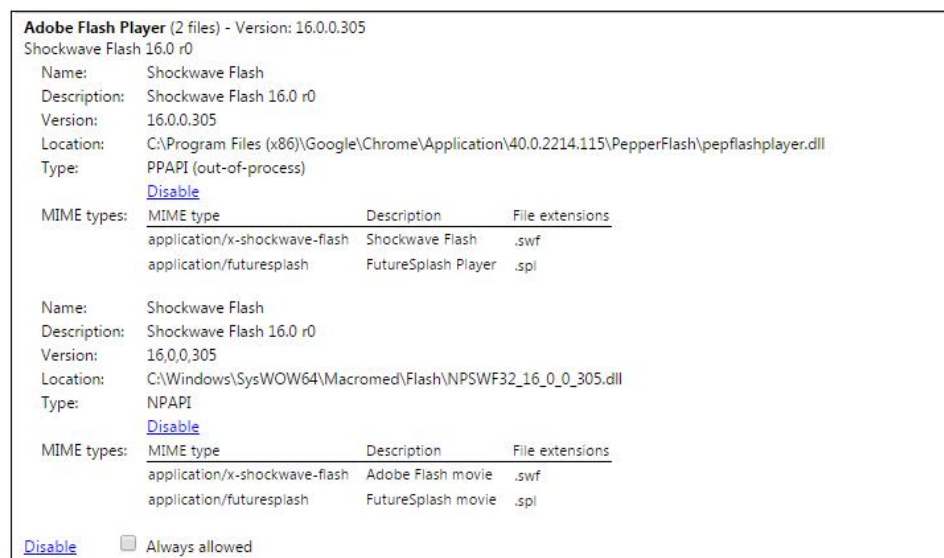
**Adobe Flash Player** (2 files) - Version: 16.0.0.305
Shockwave Flash 16.0 r0

Name: Shockwave Flash
Description: Shockwave Flash 16.0 r0
Version: 16.0.0.305
Location: C:\Program Files (x86)\Google\Chrome\Application\40.0.2214.115\PepperFlash\pepflashplayer.dll
Type: PPAPI (out-of-process)
Disable
MIME types:

| MIME type | Description | File extensions |
|---|---|---|
| application/x-shockwave-flash | Shockwave Flash | .swf |
| application/futuresplash | FutureSplash Player | .spl |

Name: Shockwave Flash
Description: Shockwave Flash 16.0 r0
Version: 16,0,0,305
Location: C:\Windows\SysWOW64\Macromed\Flash\NPSWF32_16_0_0_305.dll
Type: NPAPI
Disable
MIME types:

| MIME type | Description | File extensions |
|---|---|---|
| application/x-shockwave-flash | Adobe Flash movie | .swf |
| application/futuresplash | FutureSplash movie | .spl |

Disable Always allowed